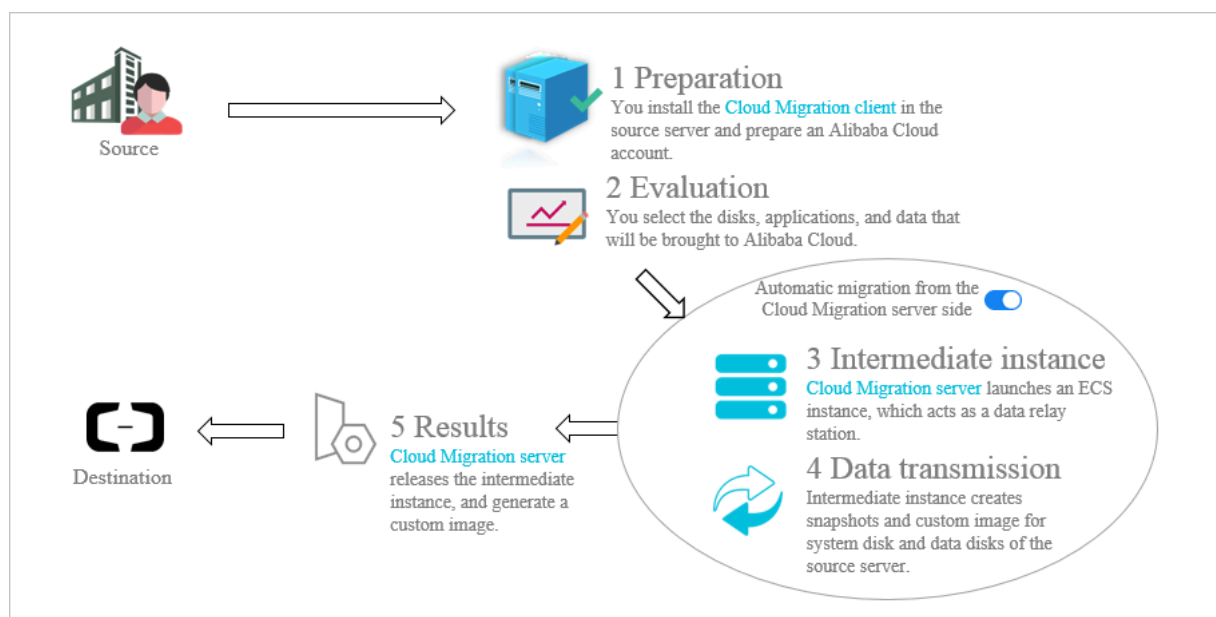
Source

1 Preparation
You install the Cloud Migration client in the source server and prepare an Alibaba Cloud account.

2 Evaluation
You select the disks, applications, and data that will be brought to Alibaba Cloud.

Automatic migration from the Cloud Migration server side

3 Intermediate instance
Cloud Migration server launches an ECS instance, which acts as a data relay station.

4 Data transmission
Intermediate instance creates snapshots and custom image for system disk and data disks of the source server.

5 Results
Cloud Migration server releases the intermediate instance, and generate a custom image.

Destination